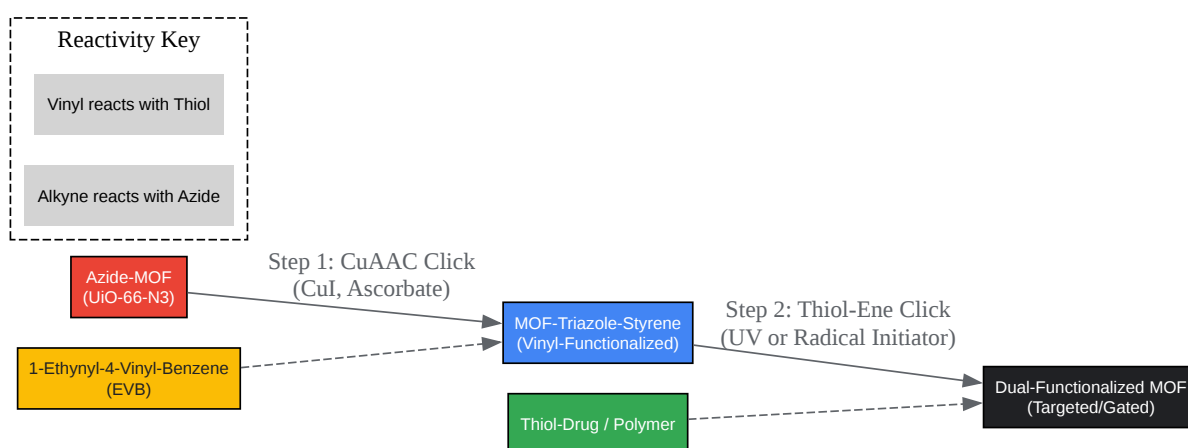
Reactivity Key

Vinyl reacts with Thiol

Alkyne reacts with Azide

Azide-MOF
(UiO-66-N3)

Step 1: CuAAC Click
(CuI, Ascorbate)

1-Ethynyl-4-Vinyl-Benzene
(EVB)

MOF-Triazole-Styrene
(Vinyl-Functionalized)

Step 2: Thiol-Ene Click
(UV or Radical Initiator)

Thiol-Drug / Polymer

Dual-Functionalized MOF
(Targeted/Gated)